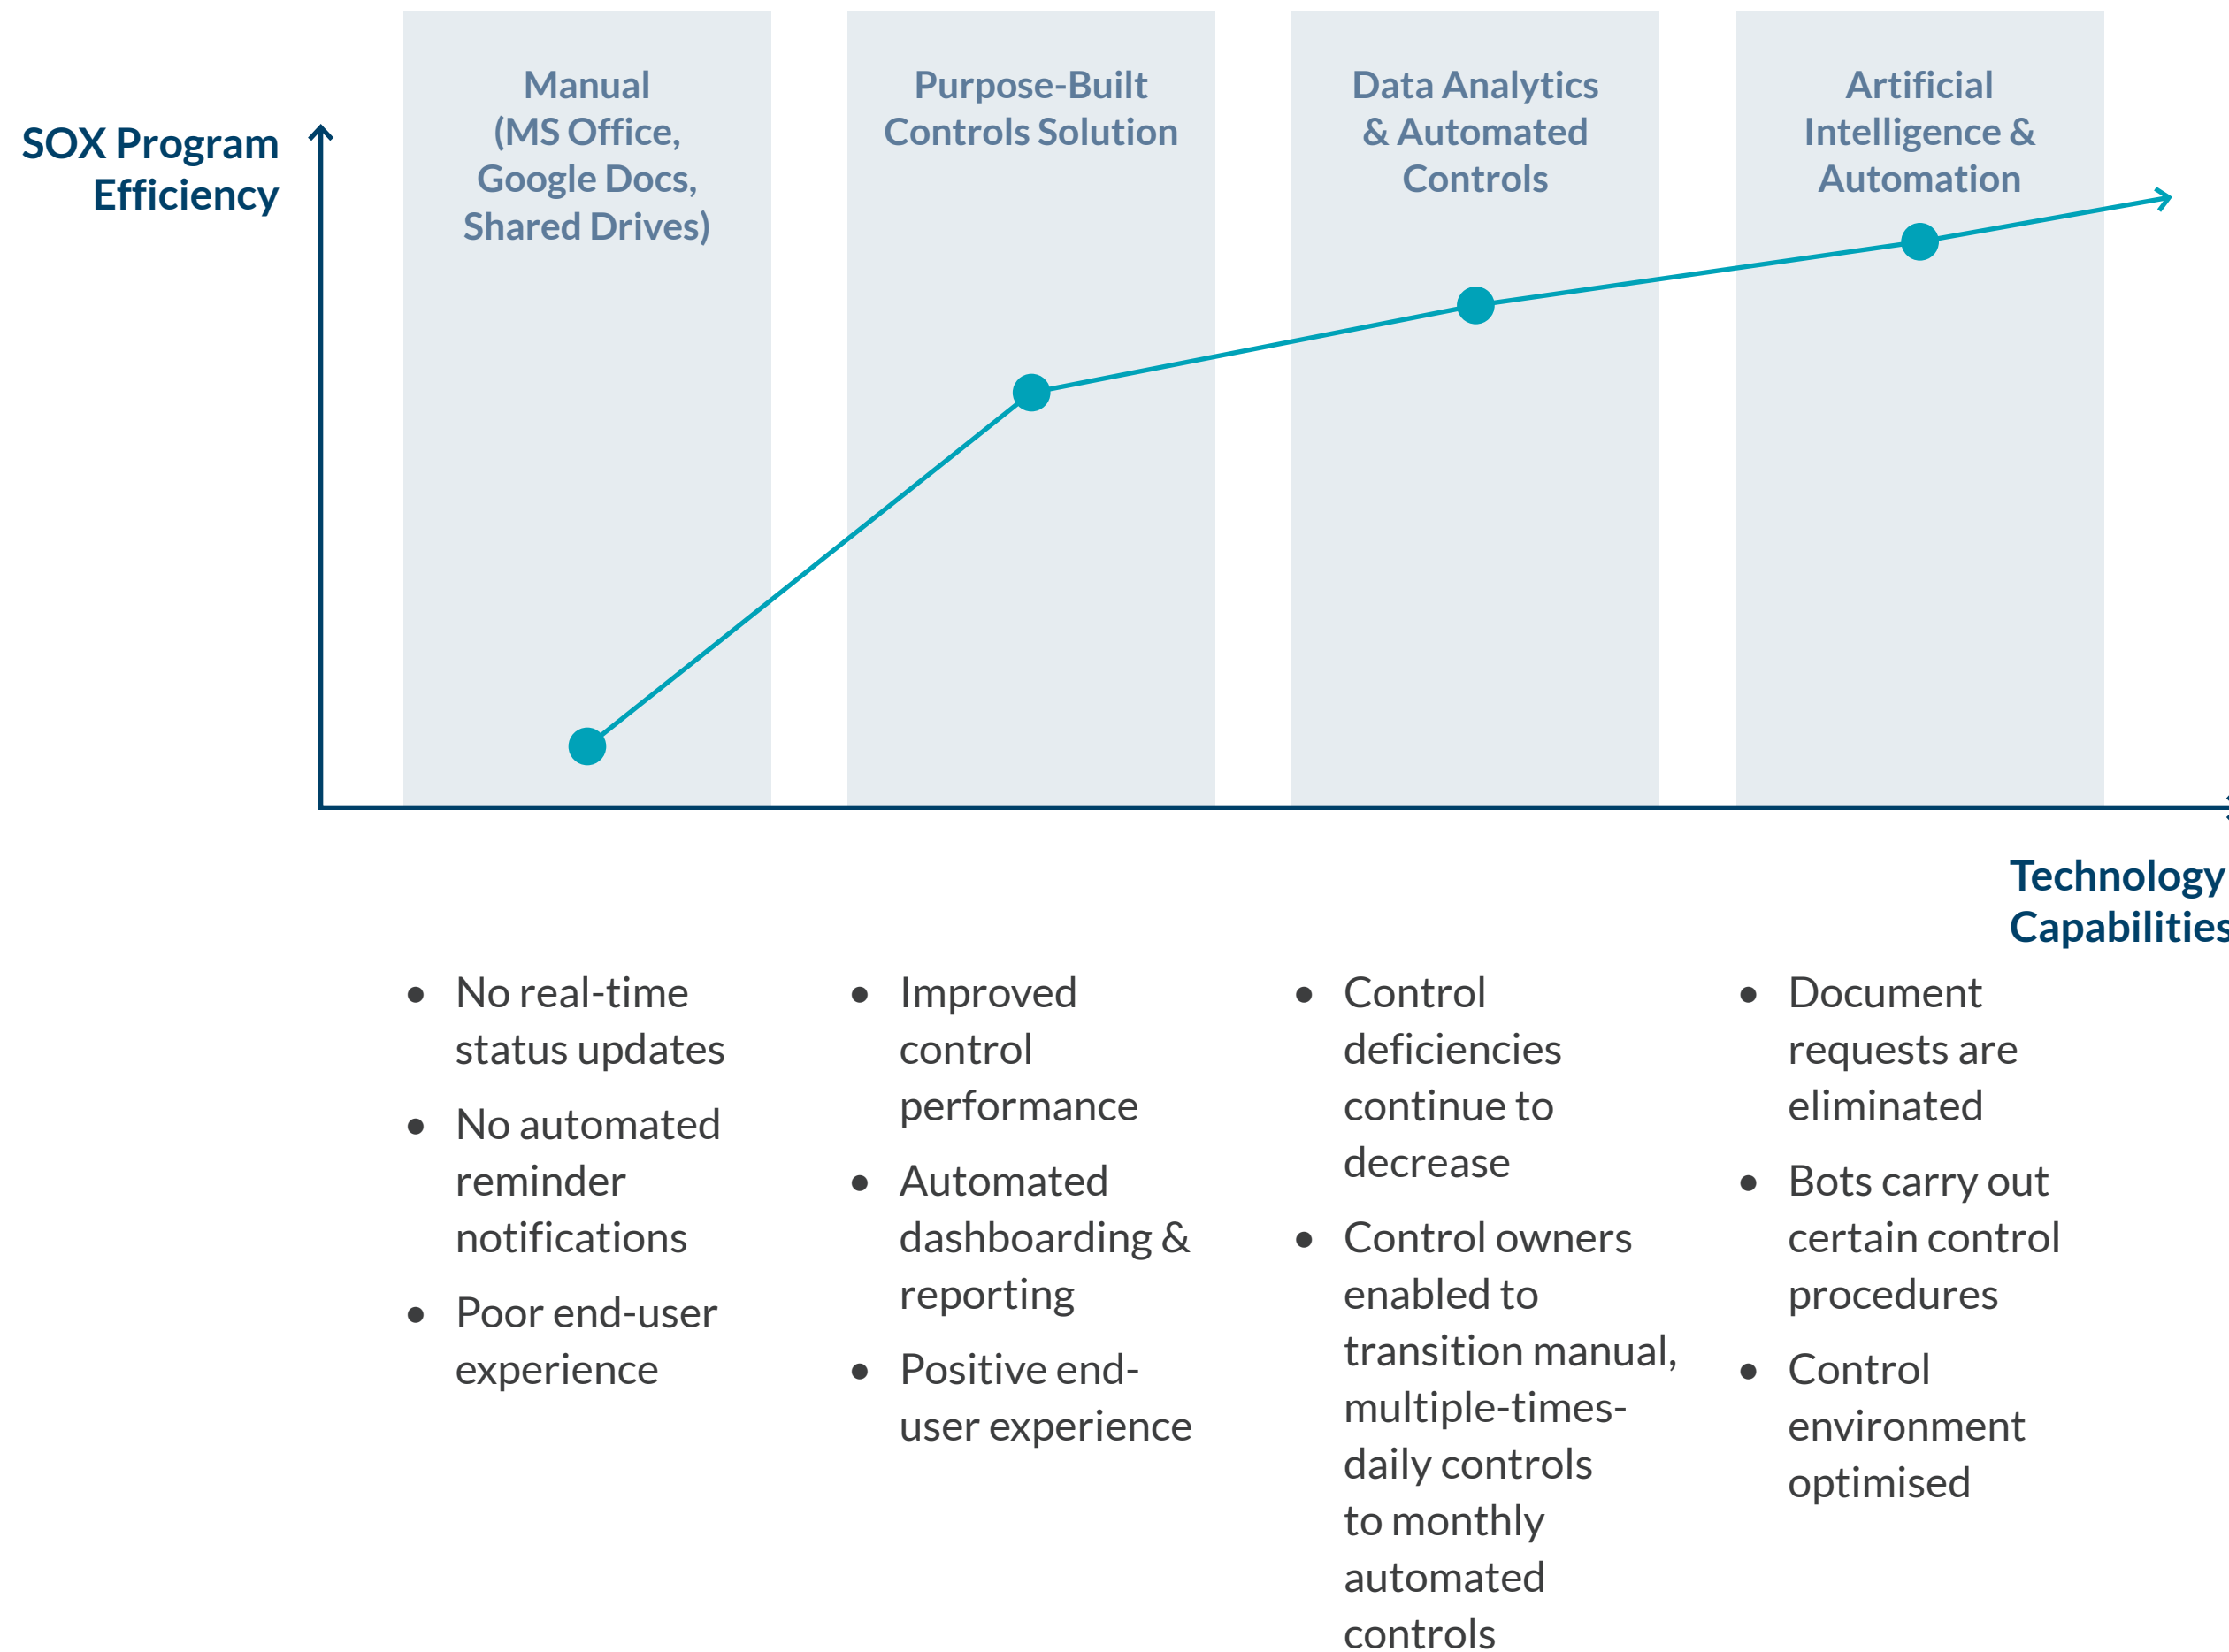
SOX Program Efficiency

Manual (MS Office, Google Docs, Shared Drives)

Purpose-Built Controls Solution

Data Analytics & Automated Controls

Artificial Intelligence & Automation

Technology Capabilities

- No real-time status updates
- No automated reminder notifications
- Poor end-user experience

- Improved control performance
- Automated dashboarding & reporting
- Positive end-user experience

- Control deficiencies continue to decrease
- Control owners enabled to transition manual, multiple-times-daily controls to monthly automated controls

- Document requests are eliminated
- Bots carry out certain control procedures
- Control environment optimised